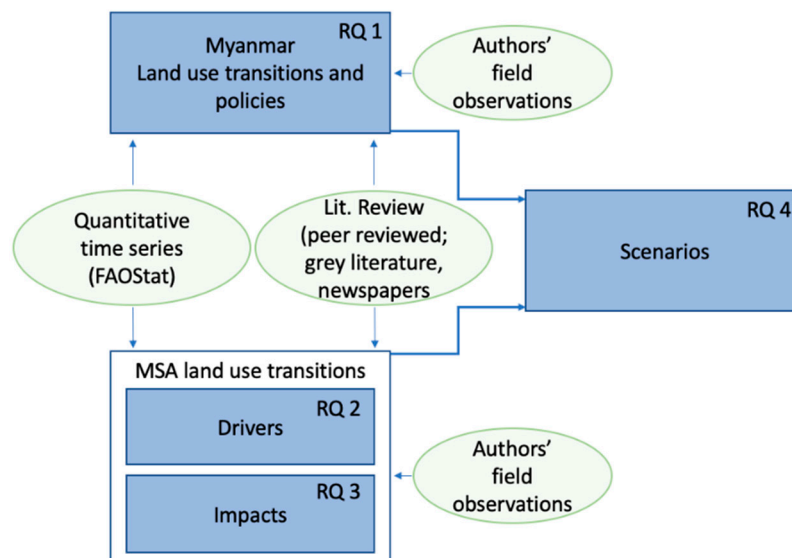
RQ 1
Myanmar
Land use transitions and policies

Authors' field observations

Quantitative time series (FAOStat)

Lit. Review (peer reviewed; grey literature, newspapers

RQ 4
Scenarios

MSA land use transitions

RQ 2
Drivers

RQ 3
Impacts

Authors' field observations